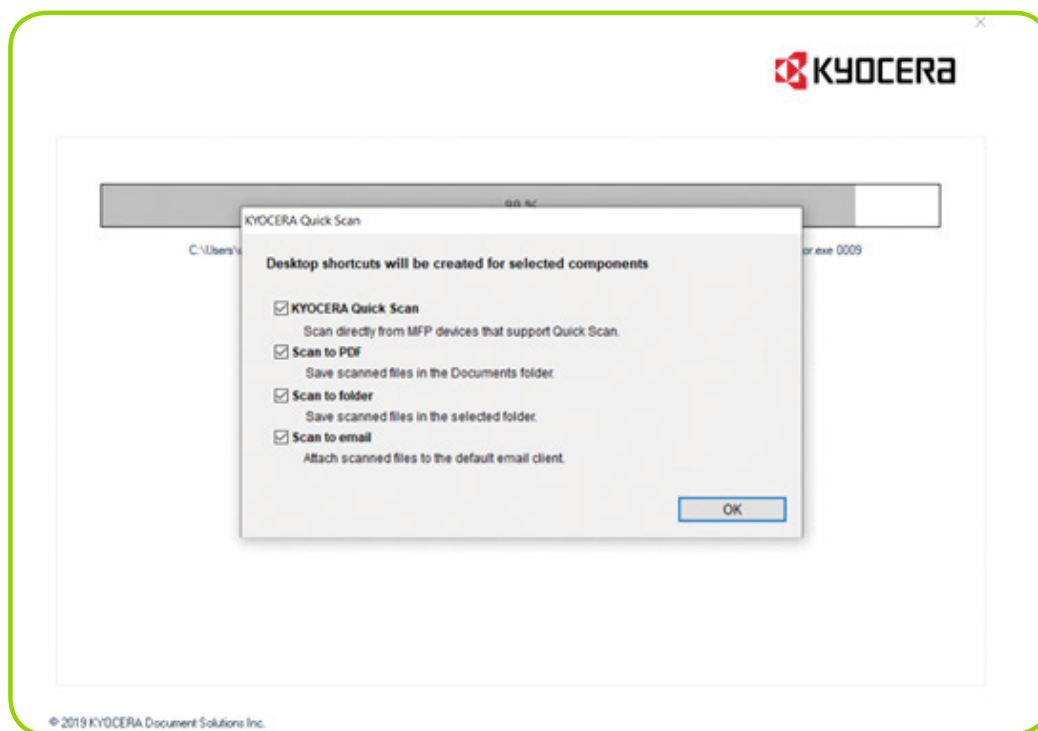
×

KYOCERA

99 %

C:\Users\ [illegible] or.exe 0009

KYOCERA Quick Scan

Desktop shortcuts will be created for selected components

☑ KYOCERA Quick Scan
Scan directly from MFP devices that support Quick Scan.

☑ Scan to PDF
Save scanned files in the Documents folder.

☑ Scan to folder
Save scanned files in the selected folder.

☑ Scan to email
Attach scanned files to the default email client.

OK

© 2019 KYOCERA Document Solutions Inc.